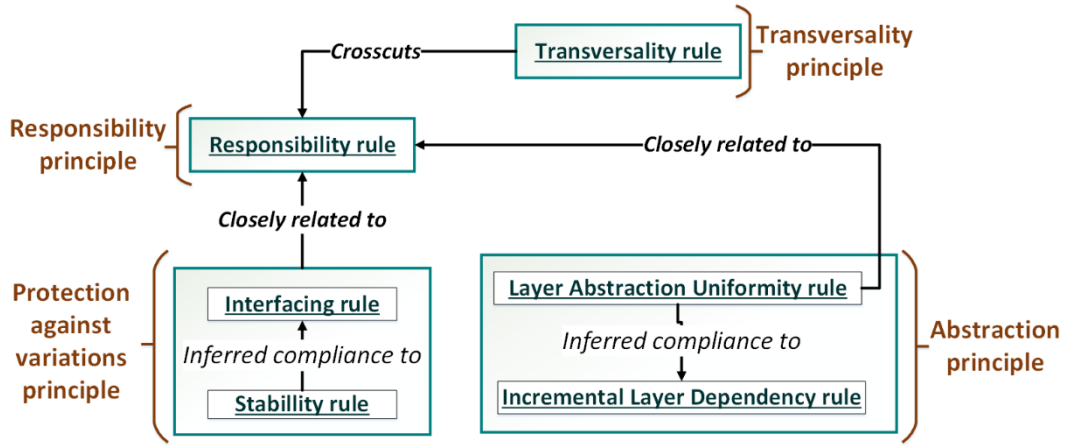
Transversality rule

Transversality principle

Crosscuts

Responsibility principle

Responsibility rule

Closely related to

Closely related to

Protection against variations principle

Interfacing rule

Inferred compliance to

Stabillity rule

Layer Abstraction Uniformity rule

Inferred compliance to

Incremental Layer Dependency rule

Abstraction principle